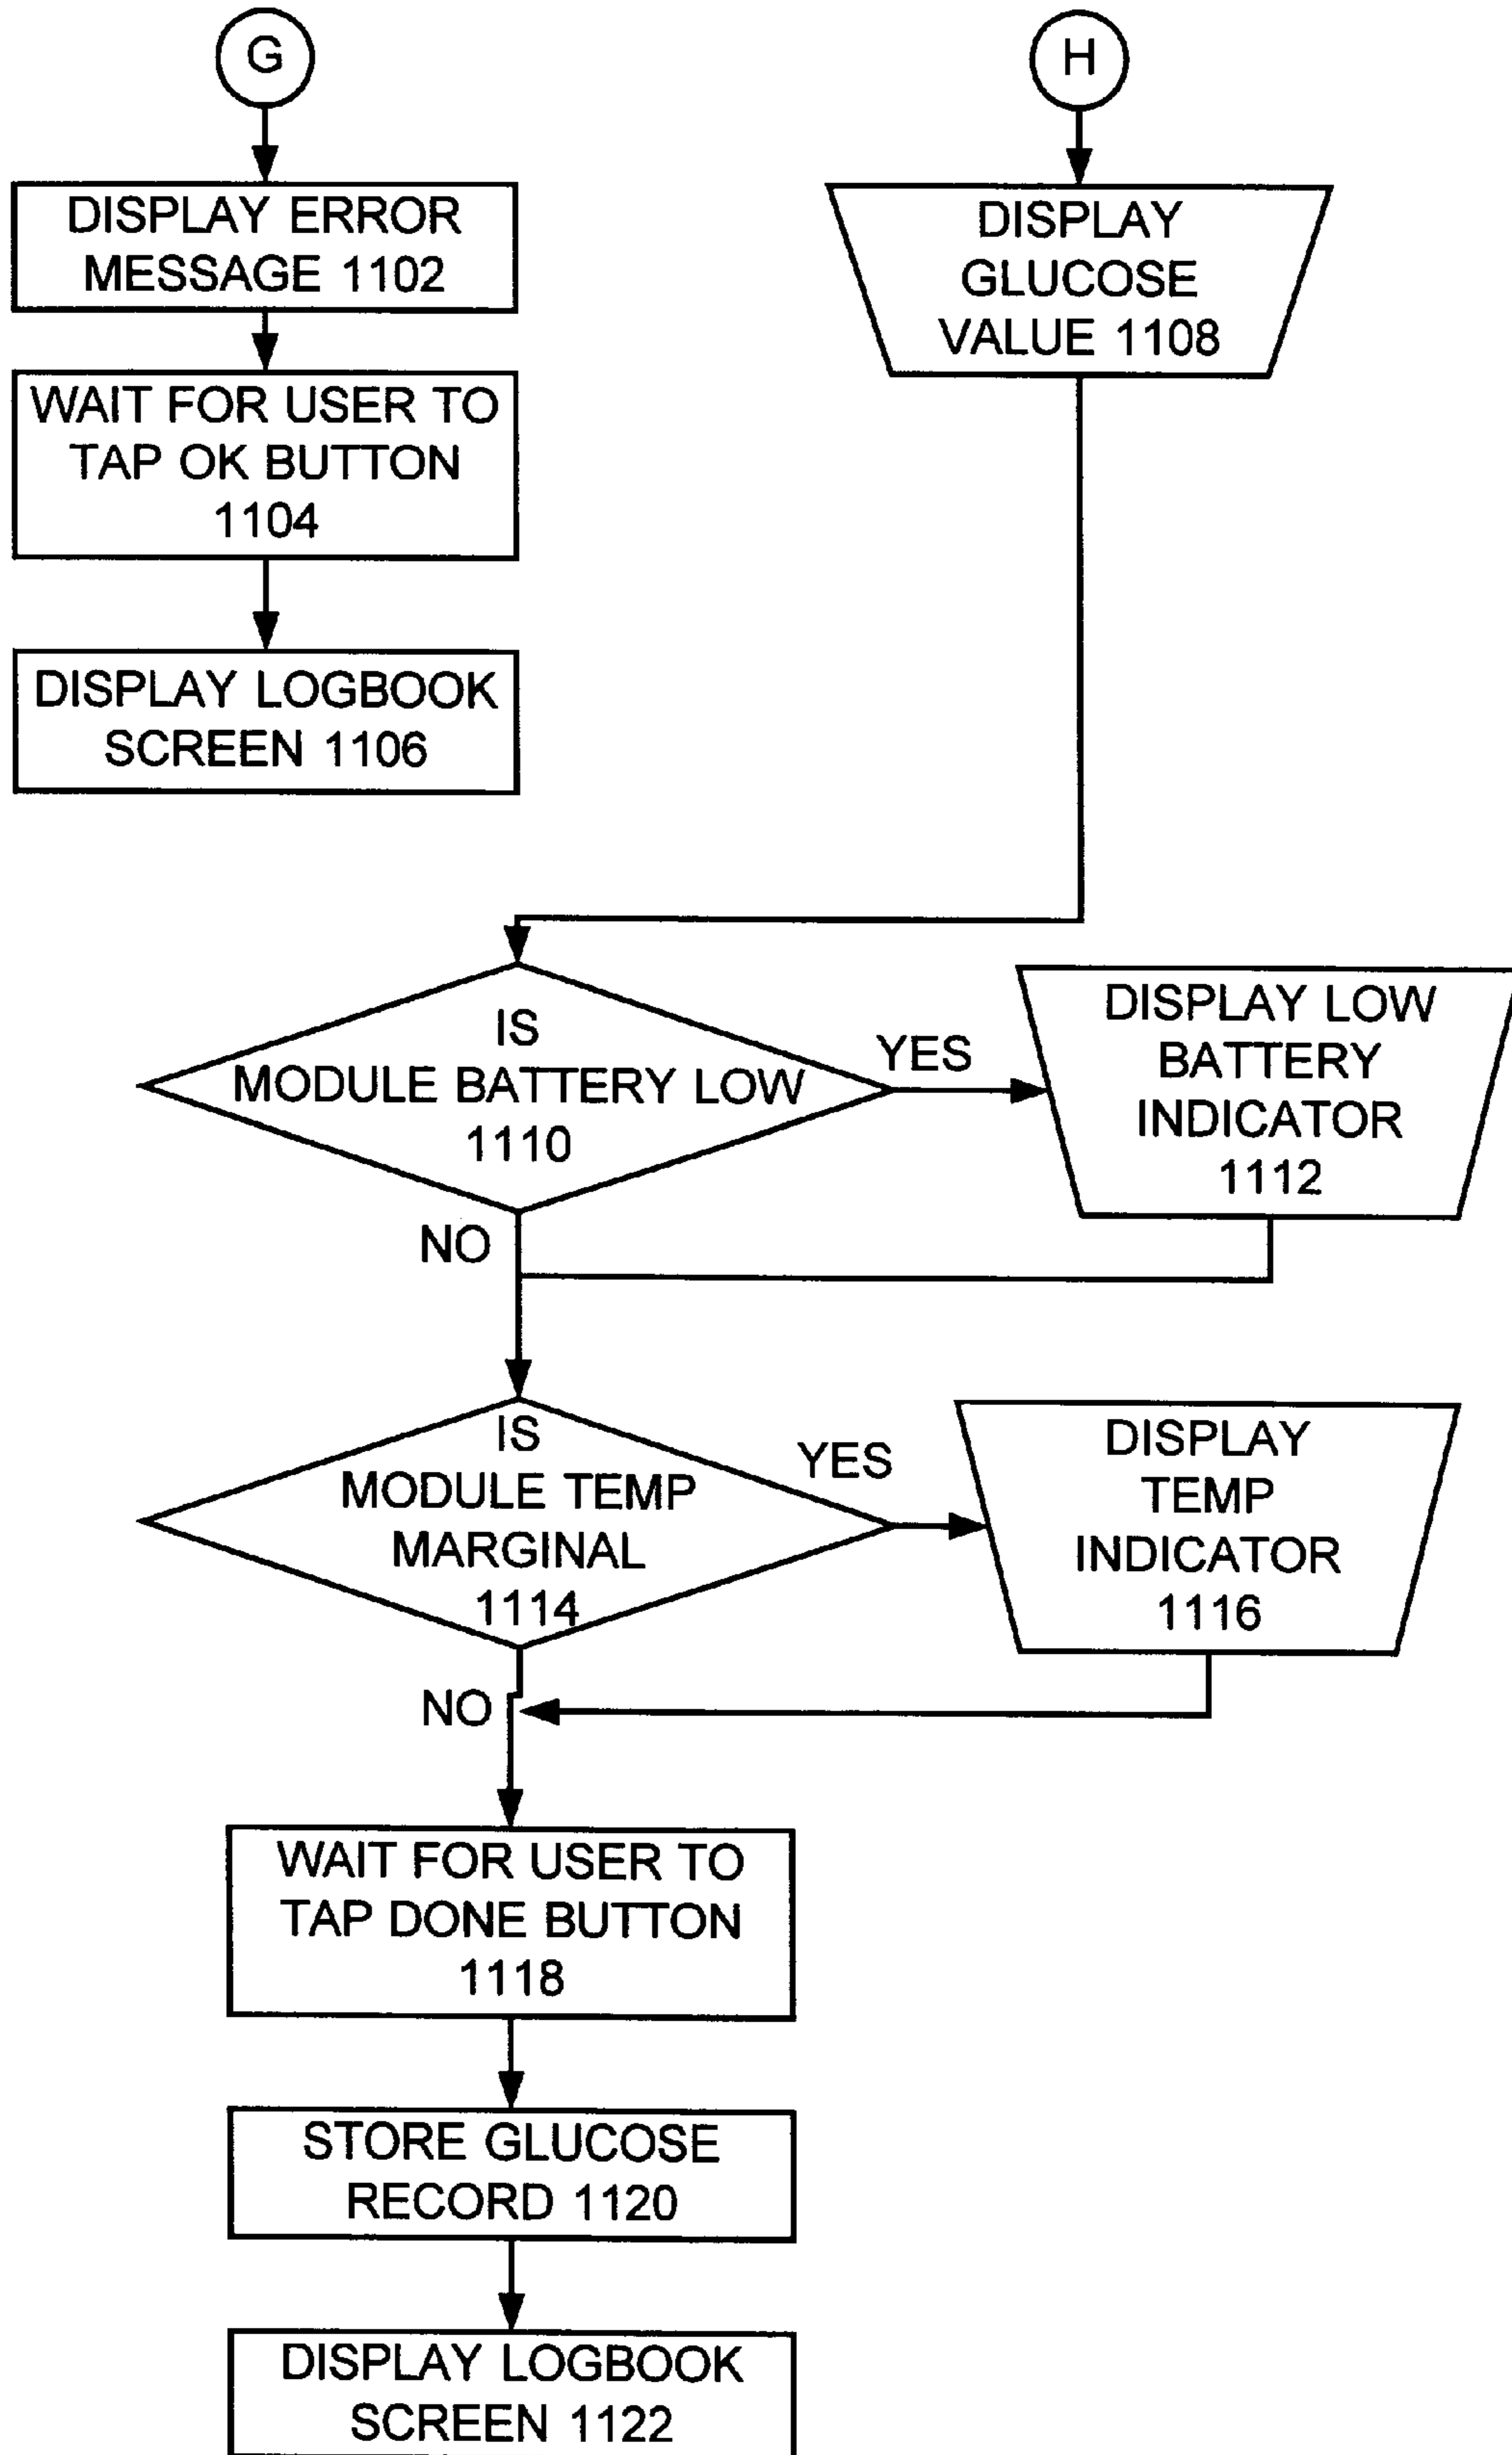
G

DISPLAY ERROR MESSAGE 1102

WAIT FOR USER TO TAP OK BUTTON 1104

DISPLAY LOGBOOK SCREEN 1106

H

DISPLAY GLUCOSE VALUE 1108

IS MODULE BATTERY LOW 1110

YES

DISPLAY LOW BATTERY INDICATOR 1112

NO

IS MODULE TEMP MARGINAL 1114

YES

DISPLAY TEMP INDICATOR 1116

NO

WAIT FOR USER TO TAP DONE BUTTON 1118

STORE GLUCOSE RECORD 1120

DISPLAY LOGBOOK SCREEN 1122